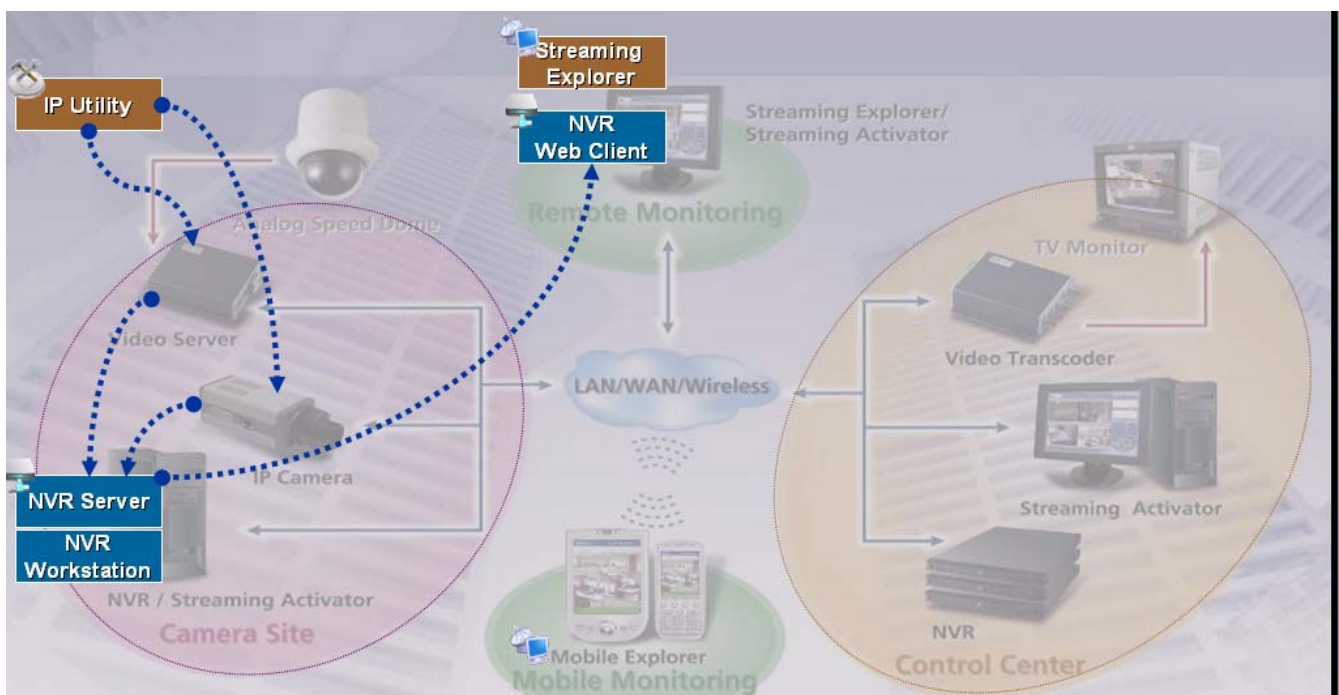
Streaming Explorer

IP Utility

NVR Web Client

Streaming Explorer/ Streaming Activator

Remote Monitoring

Analog Speed Dome

TV Monitor

Video Server

Video Transcoder

LAN/WAN/Wireless

IP Camera

NVR Server

NVR Workstation

Streaming Activator

NVR / Streaming Activator

Camera Site

NVR

Mobile Explorer

Mobile Monitoring

Control Center